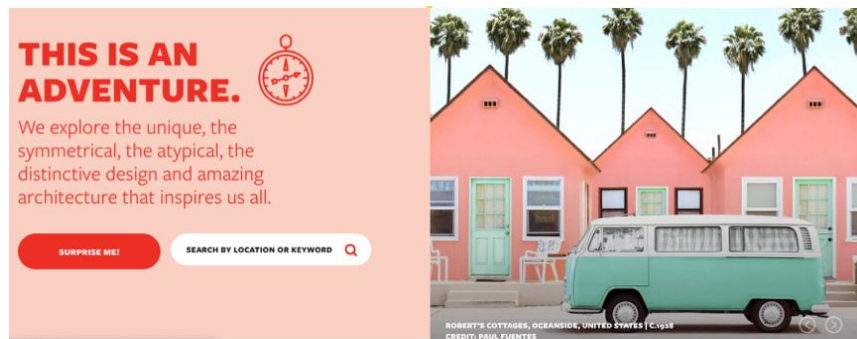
THIS IS AN ADVENTURE.

We explore the unique, the symmetrical, the atypical, the distinctive design and amazing architecture that inspires us all.

SURPRISE ME!

SEARCH BY LOCATION OR KEYWORD

ROBERT'S COTTAGES, OCEANSIDE, UNITED STATES | C.1928
CREDIT: PAUL FUENTES